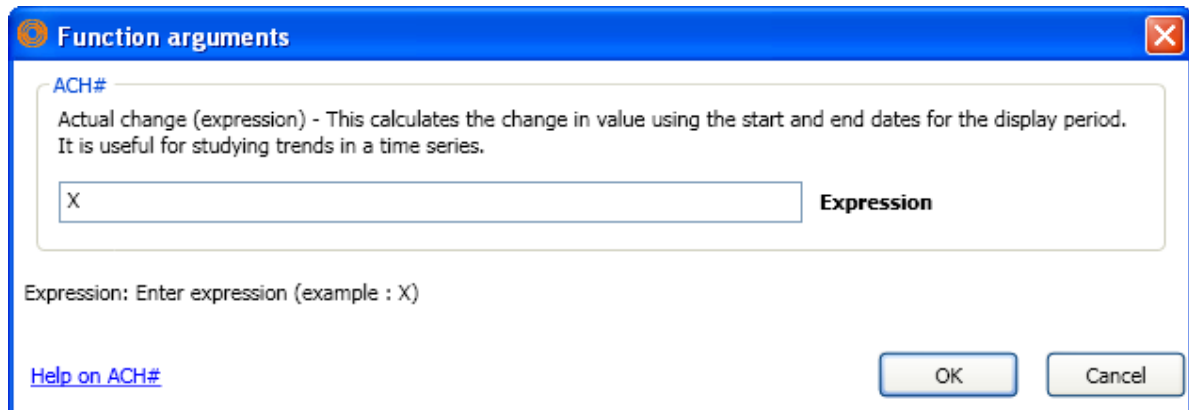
Function arguments

ACH#

Actual change (expression) - This calculates the change in value using the start and end dates for the display period. It is useful for studying trends in a time series.

X

Expression

Expression: Enter expression (example : X)

Help on ACH#

OK

Cancel